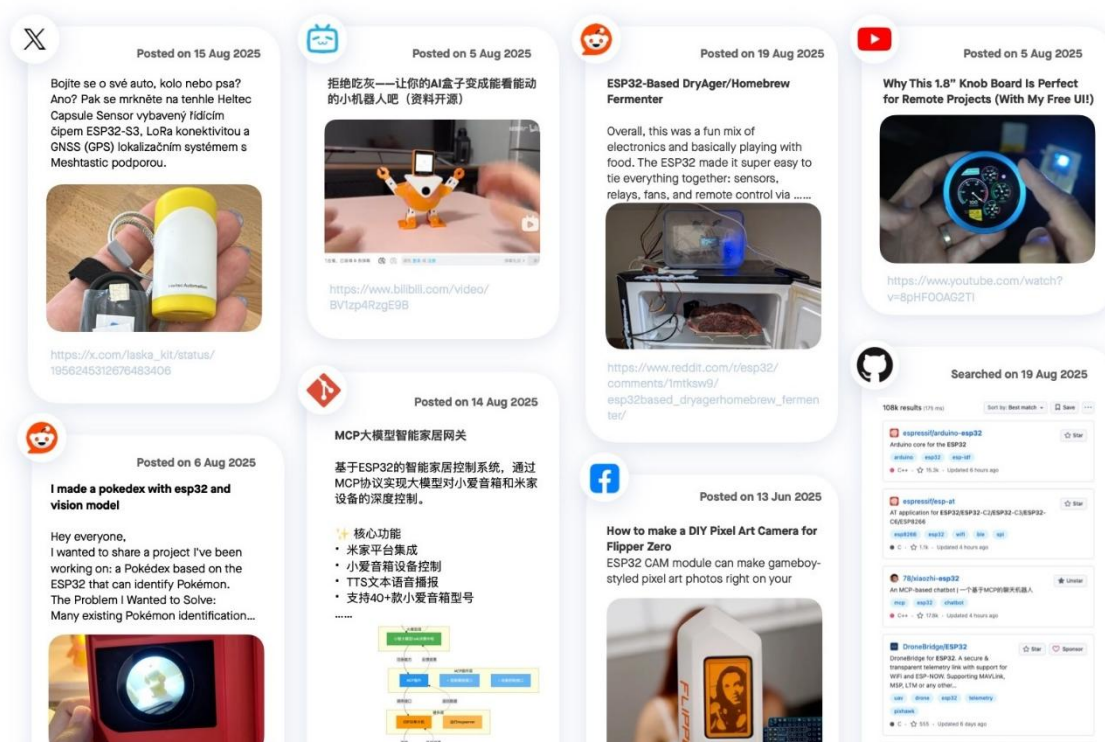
Posted on 15 Aug 2025

Bojíte se o své auto, kolo nebo psa? Ano? Pak se mrkněte na tenhle Heltec Capsule Sensor vybavený řídicím čipem ESP32-S3, LoRa konektivitou a GNSS (GPS) lokalizačním systémem s Meshtastic podporou.

https://x.com/laska_kit/status/1956245312676483406

Posted on 6 Aug 2025

I made a pokedex with esp32 and vision model

Hey everyone,
I wanted to share a project I've been working on: a Pokédex based on the ESP32 that can identify Pokémon.
The Problem I Wanted to Solve:
Many existing Pokémon identification...

Posted on 5 Aug 2025

拒绝吃灰——让你的AI盒子变成能看能动的小机器人吧（资料开源）

https://www.bilibili.com/video/BV1zp4RzgE9B

Posted on 14 Aug 2025

MCP大模型智能家居网关

基于ESP32的智能家居控制系统，通过MCP协议实现大模型对小爱音箱和米家设备的深度控制。

✨ 核心功能
• 米家平台集成
• 小爱音箱设备控制
• TTS文本语音播报
• 支持40+款小爱音箱型号
......

Posted on 19 Aug 2025

ESP32-Based DryAger/Homebrew Fermenter

Overall, this was a fun mix of electronics and basically playing with food. The ESP32 made it super easy to tie everything together: sensors, relays, fans, and remote control via ......

https://www.reddit.com/r/esp32/comments/1mtksw9/esp32based_dryagerhomebrew_fermenter/

Posted on 13 Jun 2025

How to make a DIY Pixel Art Camera for Flipper Zero
ESP32 CAM module can make gameboy-styled pixel art photos right on your

Posted on 5 Aug 2025

Why This 1.8" Knob Board Is Perfect for Remote Projects (With My Free UI!)

https://www.youtube.com/watch?v=8pHFOOAG2TI

Searched on 19 Aug 2025

108k results

espressif/arduino-esp32
Arduino core for the ESP32

espressif/esp-at
AT application for ESP32/ESP32-C2/ESP32-C3/ESP32-C6/ESP8266

78/xiaozhi-esp32
An MCP-based chatbot | 一个基于MCP的聊天机器人

DroneBridge/ESP32
DroneBridge for ESP32. A secure & transparent telemetry link with support for WiFi and ESP-NOW. Supporting MAVLink, MSP, LTM or any other...